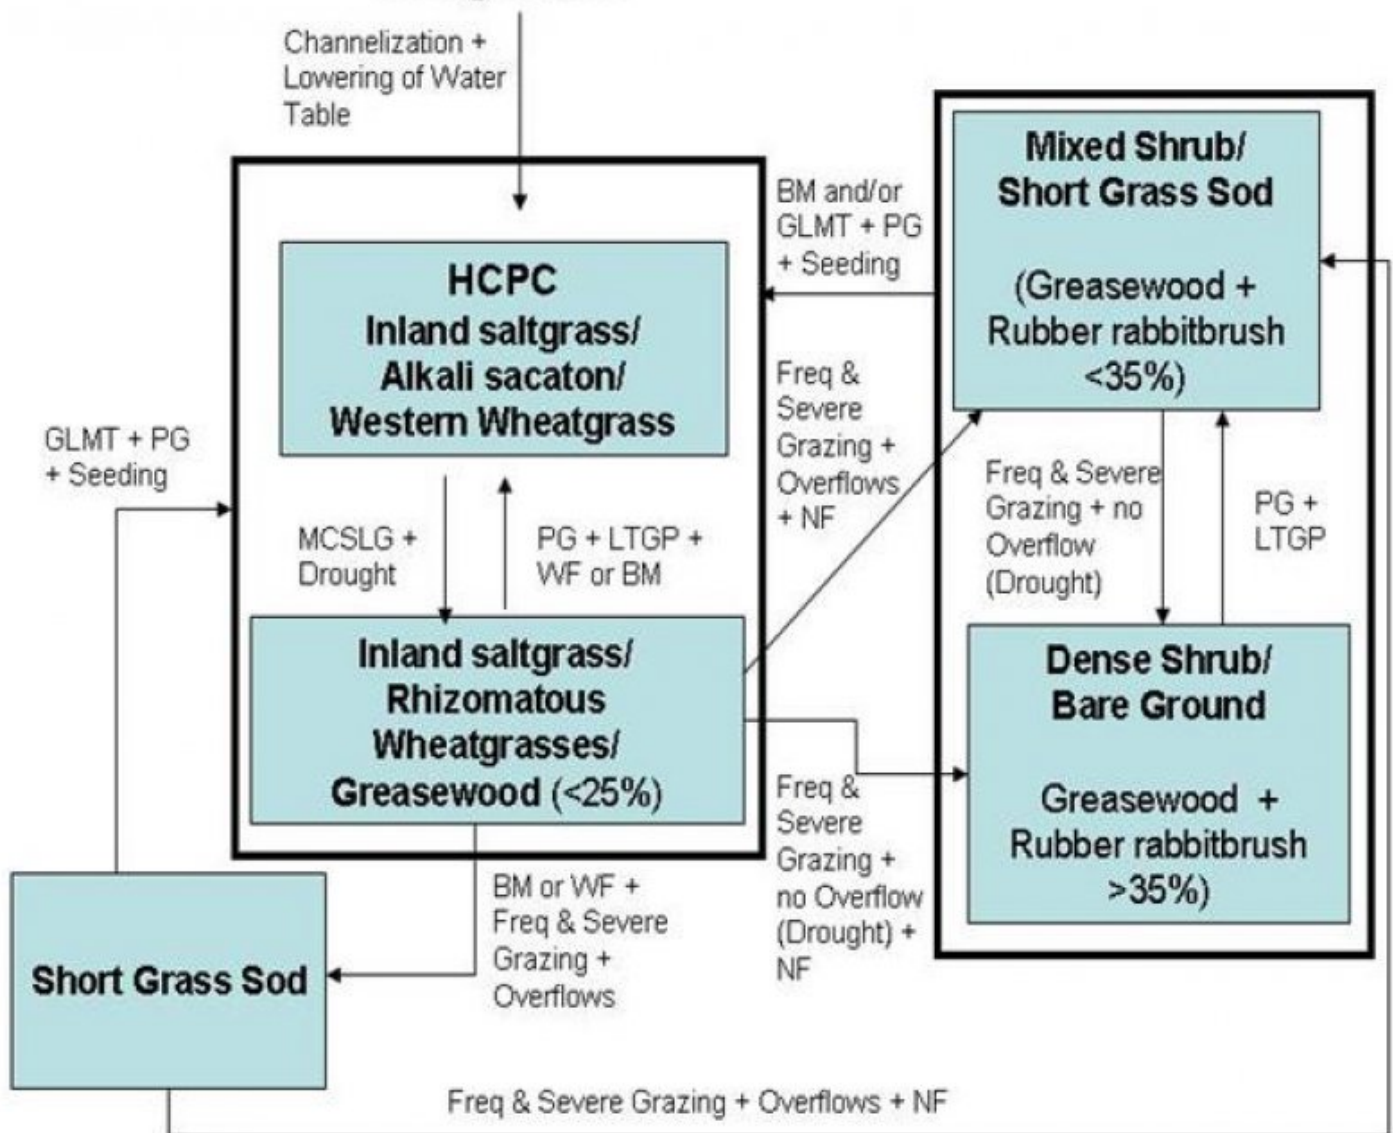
Channelization + Lowering of Water Table

HCPC
Inland saltgrass/
Alkali sacaton/
Western Wheatgrass

MCSLG + Drought

PG + LTGP + WF or BM

Inland saltgrass/
Rhizomatous
Wheatgrasses/
Greasewood (<25%)

BM and/or GLMT + PG + Seeding

Freq & Severe Grazing + Overflows + NF

Mixed Shrub/
Short Grass Sod

(Greasewood +
Rubber rabbitbrush
<35%)

Freq & Severe Grazing + no Overflow (Drought)

PG + LTGP

Dense Shrub/
Bare Ground

Greasewood +
Rubber rabbitbrush
>35%)

GLMT + PG + Seeding

Short Grass Sod

BM or WF + Freq & Severe Grazing + Overflows

Freq & Severe Grazing + no Overflow (Drought) + NF

Freq & Severe Grazing + Overflows + NF